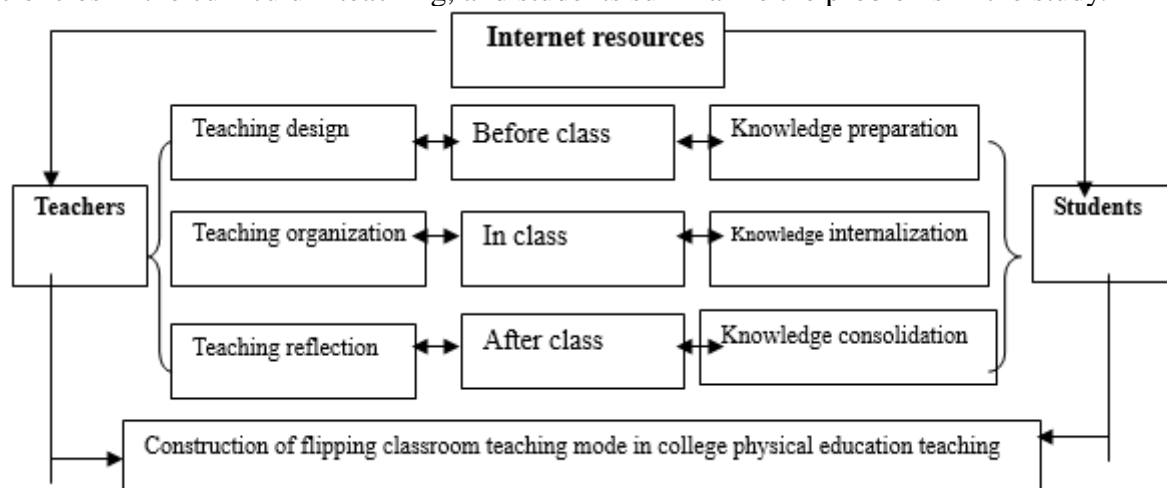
Internet resources

Teachers

Teaching design

Before class

Knowledge preparation

Teaching organization

In class

Knowledge internalization

Teaching reflection

After class

Knowledge consolidation

Students

Construction of flipping classroom teaching mode in college physical education teaching